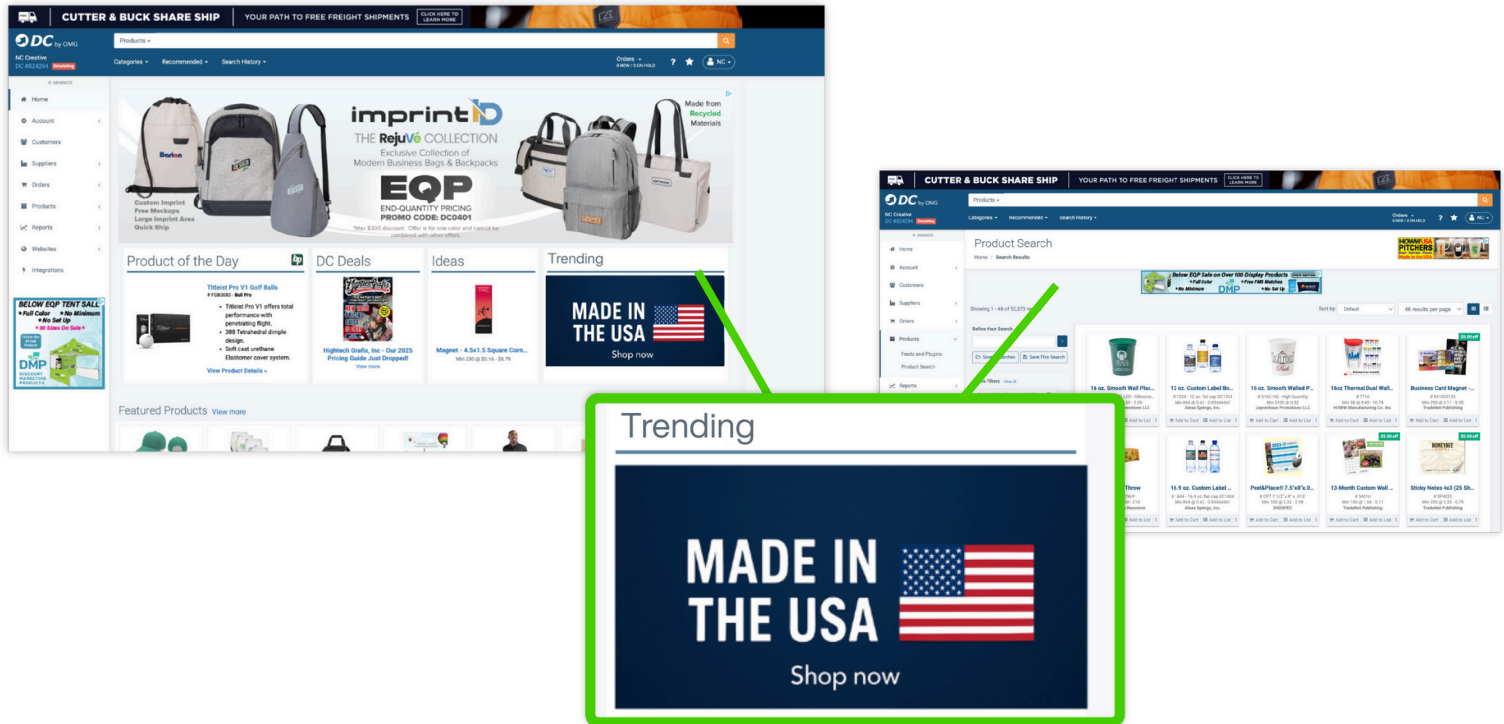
CUTTER & BUCK SHARE SHIP | YOUR PATH TO FREE FREIGHT SHIPMENTS | CLICK HERE TO LEARN MORE

DC by OMG

Products

NC Creative
DC #E2425-1 Emulating

Categories | Recommended | Search History

Orders
0 NEW / 0 ON HOLD

NC

« MINIMIZE

Home
Account
Customers
Suppliers
Orders
Products
Reports
Websites
Integrations

BELOW EQP TENT SALE
* Full Color * No Minimum
* No Set Up
+30 Sizes On Sale+
DMP
DISCOUNT MARKETING PRODUCTS

imprintID
THE RejuVé COLLECTION
Exclusive Collection of Modern Business Bags & Backpacks
EQP
END-QUANTITY PRICING
PROMO CODE: DC0401
*Max $300 discount. Offer is for one color and cannot be combined with other offers.
Made from Recycled Materials
Custom Imprint
Free Mockups
Large Imprint Area
Quick Ship

Product of the Day
Titleist Pro V1 Golf Balls
# FGB0083 - Bull Pro
• Titleist Pro V1 offers total performance with penetrating flight.
• 388 Tetrahedral dimple design.
• Soft cast urethane Elastomer cover system.
View Product Details »

DC Deals
Hightech Grafix, Inc - Our 2025 Pricing Guide Just Dropped!
View more

Ideas
Magnet - 4.5x1.5 Square Corn...
Min 250 @ $0.16 - $0.79

Trending
MADE IN THE USA
Shop now

Featured Products View more

CUTTER & BUCK SHARE SHIP | YOUR PATH TO FREE FREIGHT SHIPMENTS | CLICK HERE TO LEARN MORE

DC by OMG
Products
NC Creative
DC #E2424 Emulating
Categories | Recommended | Search History
Orders
NC

« MINIMIZE
Home
Account
Customers
Suppliers
Orders
Products
Feeds and Plugins
Product Search
Reports

Product Search
Home / Search Results
PITCHERS

Below EQP Sale on Over 100 Display Products
* Full Color * Free PMS Matches
* No Minimum * No Set Up
DMP

Showing 1 - 48 of 32,373
Refine Your Search
Products
Save Searches | Save This Search
Sort by: Default
48 results per page

16 oz. Smooth Wall Plas...
12 oz. Custom Label Bo...
Alexa Springs, Inc.
16 oz. Smooth Walled P...
Leprechaun Promotions LLC
16oz Thermal Dual Wall...
ROWW Manufacturing Co. Inc
Business Card Magnet -...
TradeNet Publishing
$5.00 off
Add to Cart | Add to List

Throw
16.9 oz. Custom Label ...
Alexa Springs, Inc.
Peel&Place® 7.5"x8"x0....
13-Month Custom Wall ...
TradeNet Publishing
Sticky Notes 4x3 (25 Sh...
TradeNet Publishing
$5.00 off
Add to Cart | Add to List

Trending
MADE IN THE USA
Shop now